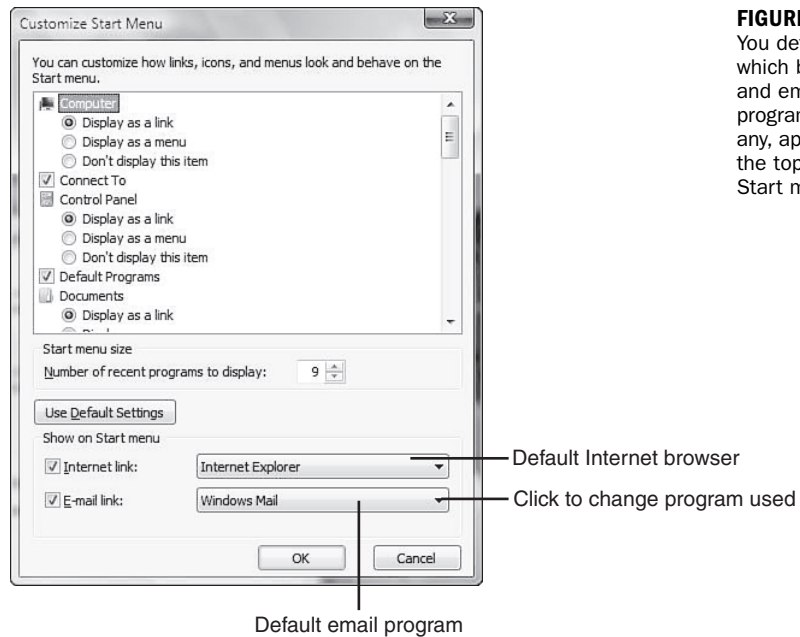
Customize Start Menu

You can customize how links, icons, and menus look and behave on the Start menu.

Computer
Display as a link
Display as a menu
Don't display this item
Connect To
Control Panel
Display as a link
Display as a menu
Don't display this item
Default Programs
Documents
Display as a link
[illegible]

Start menu size
Number of recent programs to display: 9

Use Default Settings

Show on Start menu
Internet link: Internet Explorer
E-mail link: Windows Mail

OK Cancel

Default Internet browser

Click to change program used

Default email program

FIGURE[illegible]
You de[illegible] which b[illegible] and em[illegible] progra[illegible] any, ap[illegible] the top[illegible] Start m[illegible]